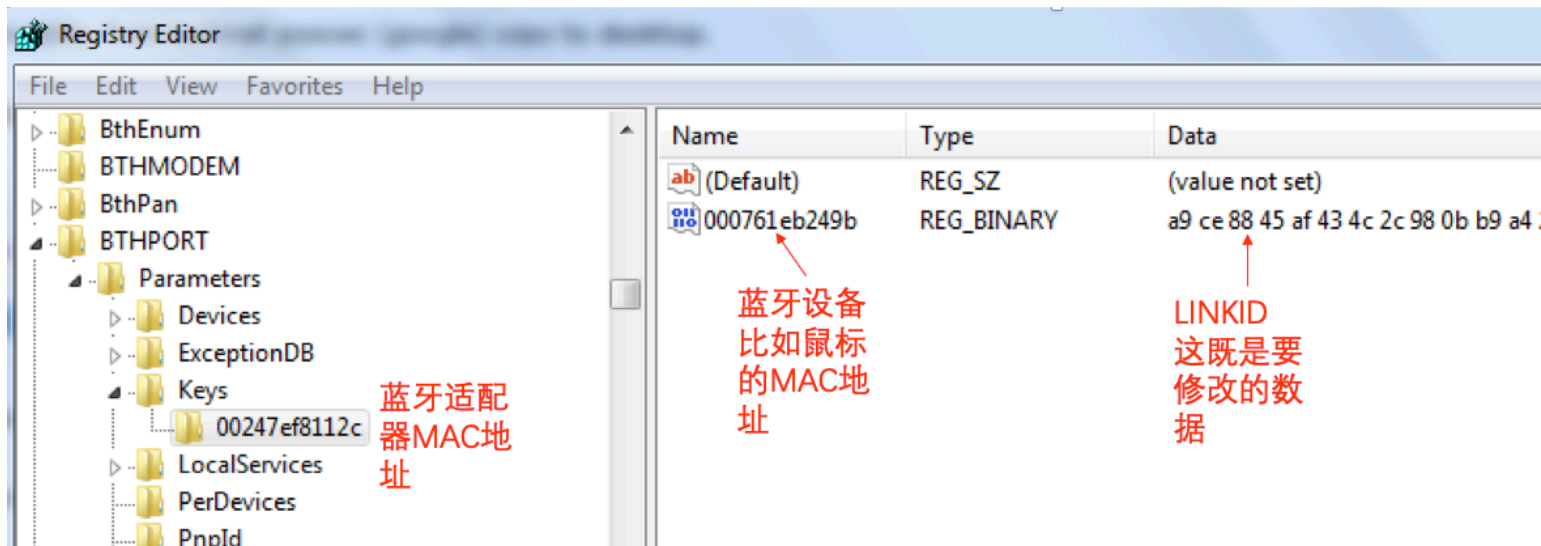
Registry Editor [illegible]

File Edit View Favorites Help

BthEnum
BTHMODEM
BthPan
BTHPORT
Parameters
Devices
ExceptionDB
Keys
00247ef8112c
LocalServices
PerDevices
PnpId

蓝牙适配器MAC地址

| Name | Type | Data |
|---|---|---|
| (Default) | REG_SZ | (value not set) |
| 000761eb249b | REG_BINARY | a9 ce 88 45 af 43 4c 2c 98 0b b9 a4 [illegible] |

蓝牙设备比如鼠标的MAC地址

LINKID 这既是要修改的数据